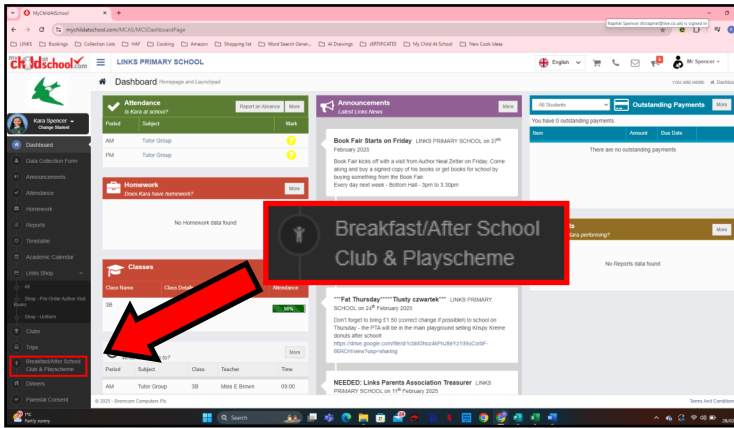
MyChildAtSchool

mychildatschool.com/MCAS/MCSDashboardPage

LINKS Bookings Collection Lists HAF Cooking Amazon Shopping list Word Search Gener... AI Drawings cERTIFICATES My Child At School New Cook Ideas

mychildatschool.com

LINKS PRIMARY SCHOOL

English

Mr Spencer

Dashboard Homepage and Launchpad

YOU ARE HERE Dashboard

Kara Spencer
Change Student

Dashboard
Data Collection Form
Announcements
Attendance
Homework
Reports
Timetable
Academic Calendar
Links Shop
All
Shop - Pre-Order Author Visit Books
Shop - Uniform
Clubs
Trips
Breakfast/After School Club & Playscheme
Dinners
Parental Consent

Attendance
Is Kara at school?
Report an Absence More

| Period | Subject | Mark |
|---|---|---|
| AM | Tutor Group | ? |
| PM | Tutor Group | ? |

Homework
Does Kara have homework?
More

No Homework data found

Classes
More

| Class Name | Class Details | Attendance |
|---|---|---|
| 3B | | 98% |

Kara be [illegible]
More

| Period | Subject | Class | Teacher | Time |
|---|---|---|---|---|
| AM | Tutor Group | 3B | Miss E Brown | 09:00 |

Announcements
Latest Links News
More

Book Fair Starts on Friday LINKS PRIMARY SCHOOL on 27th February 2025

Book Fair kicks off with a visit from Author Neal Zetter on Friday. Come along and buy a signed copy of his books or get books for school by buying something from the Book Fair.
Every day next week - Bottom Hall - 3pm to 3.30pm

Breakfast/After School Club & Playscheme

***Fat Thursday*****Tlusty czwartek*** LINKS PRIMARY SCHOOL on 24th February 2025

Don't forget to bring £1.50 (correct change if possible) to school on Thursday - the PTA will be in the main playground selling Krispy Kreme donuts after school!
https://drive.google.com/file/d/1c5M3hoz4kPnJbeYz1I9loCorbF-66RCH/view?usp=sharing

NEEDED: Links Parents Association Treasurer LINKS PRIMARY SCHOOL on 11th February 2025

All Students

Outstanding Payments More

You have 0 outstanding payments

| Item | Amount | Due Date |
|---|---|---|
| There are no outstanding payments | | |

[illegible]ts
Kara performing?
More

No Reports data found

© 2025 - Bromcom Computers Plc

Terms And Conditions

7°C Partly sunny

Search